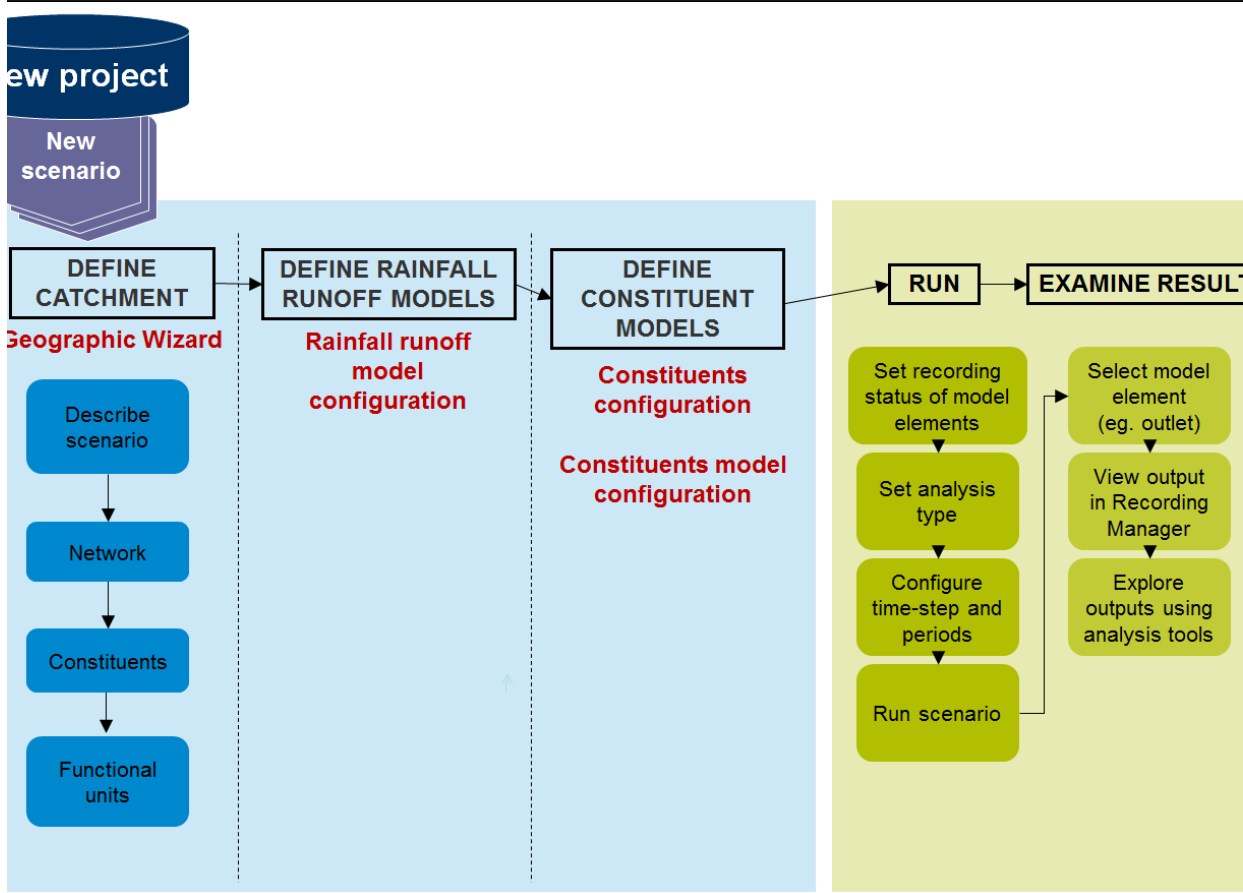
ew project

New scenario

DEFINE CATCHMENT

Geographic Wizard

Describe scenario

Network

Constituents

Functional units

DEFINE RAINFALL RUNOFF MODELS

Rainfall runoff model configuration

DEFINE CONSTITUENT MODELS

Constituents configuration

Constituents model configuration

RUN

Set recording status of model elements

Set analysis type

Configure time-step and periods

Run scenario

EXAMINE RESULT

Select model element (eg. outlet)

View output in Recording Manager

Explore outputs using analysis tools